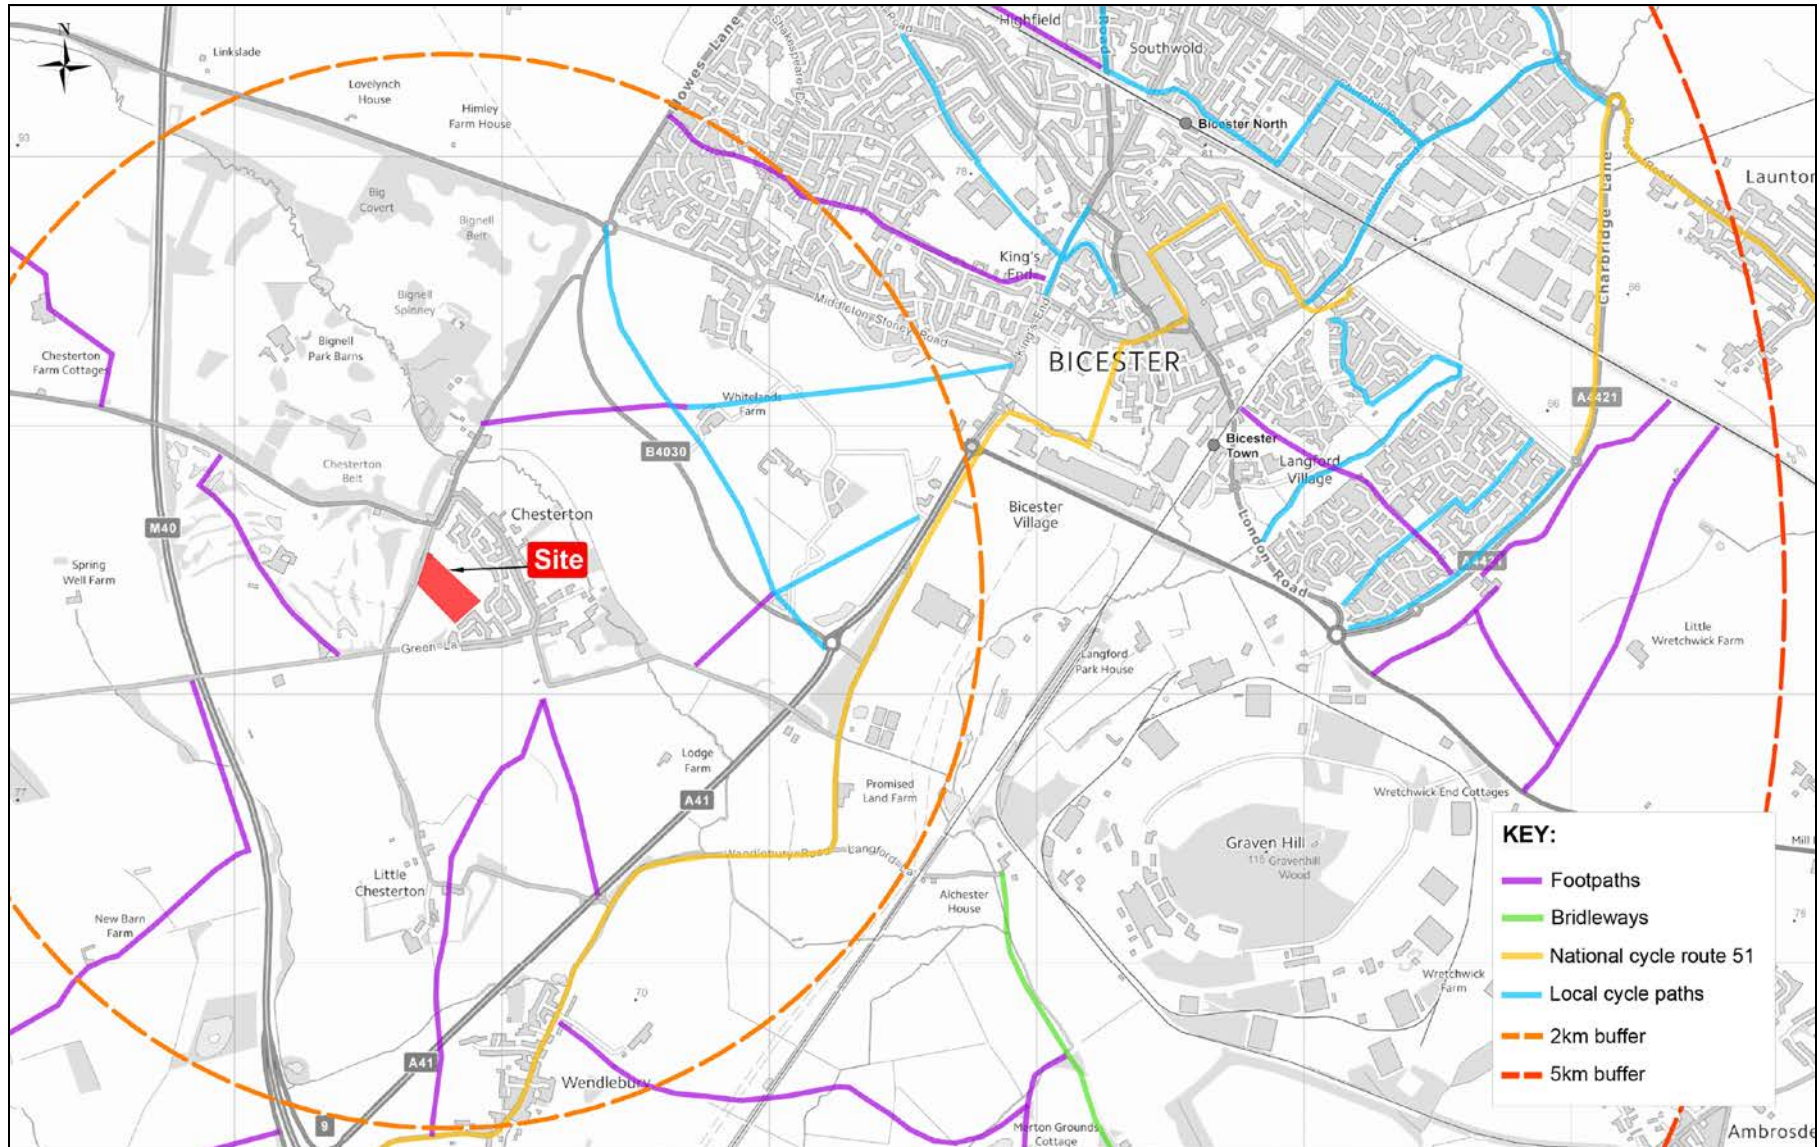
N

Linkslade

Lovelynch House

Himley Farm House

Big Covert

Bignell Belt

Bignell Spinney

Bignell Park Barns

Chesterton Farm Cottages

Chesterton Belt

Spring Well Farm

M40

Highfield

Southwold

Bicester North

Launton

Howes Lane

Shakespeare Dr

King's End

Middleton Stoney Road

BICESTER

King's End

Whitelands Farm

B4030

Chesterton

Site

Green La

Bicester Village

Bicester Town

Langford Village

London Road

A4421

A4421

Charbridge Lane

Little Wretchwick Farm

Langford Park House

Lodge Farm

A41

Promised Land Farm

Wendlebury Road

Langford La

Alchester House

Graven Hill

115 Gravenhill Wood

Wretchwick End Cottages

Wretchwick Farm

Little Chesterton

New Barn Farm

A41

Wendlebury

Merton Grounds Cottage

Ambrosden

Mill

9

KEY:

Footpaths

Bridleways

National cycle route 51

Local cycle paths

2km buffer

5km buffer